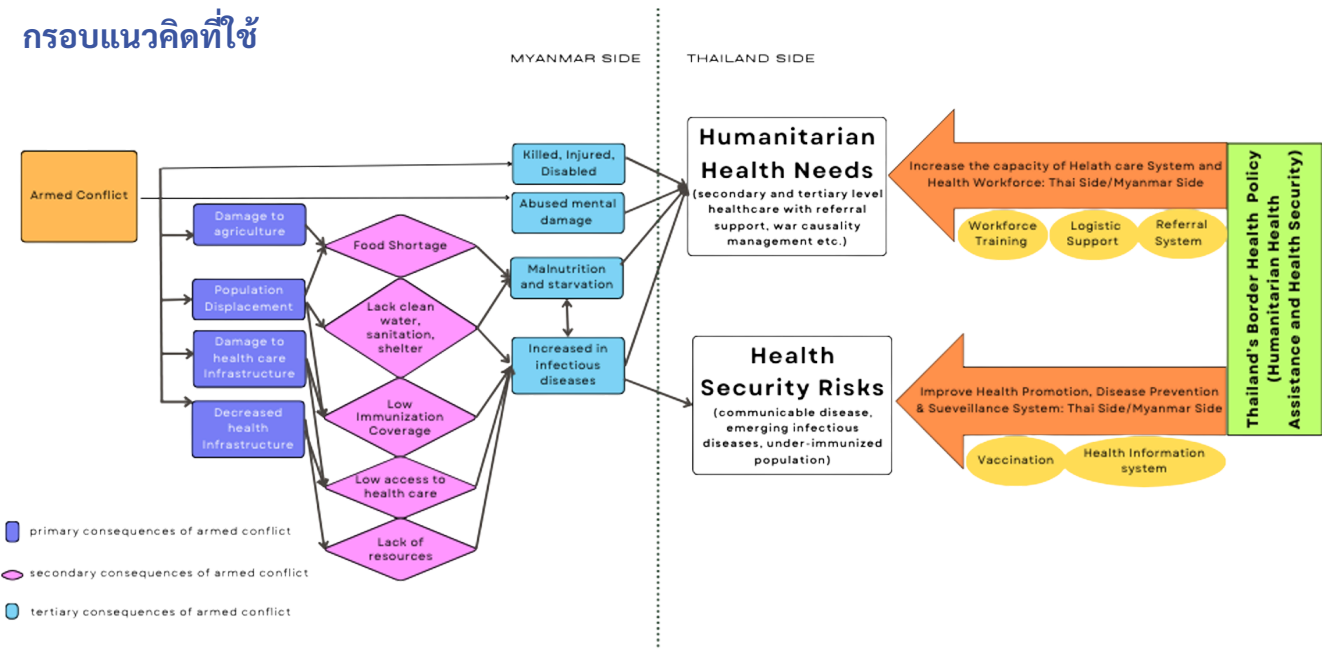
กรอบแนวคิดที่ใช้

MYANMAR SIDE

THAILAND SIDE

Armed Conflict

Damage to agriculture

Population Displacement

Damage to health care Infrastructure

Decreased health Infrastructure

Food Shortage

Lack clean water, sanitation, shelter

Low Immunization Coverage

Low access to health care

Lack of resources

Killed, Injured, Disabled

Abused mental damage

Malnutrition and starvation

Increased in infectious diseases

Humanitarian Health Needs
(secondary and tertiary level healthcare with referral support, war causality management etc.)

Health Security Risks
(communicable disease, emerging infectious diseases, under-immunized population)

Increase the capacity of Helath care System and Health Workforce: Thai Side/Myanmar Side

Workforce Training

Logistic Support

Referral System

Improve Health Promotion, Disease Prevention & Sueveillance System: Thai Side/Myanmar Side

Vaccination

Health Information system

Thailand's Border Health Policy (Humanitarian Health Assistance and Health Security)

primary consequences of armed conflict

secondary consequences of armed conflict

tertiary consequences of armed conflict